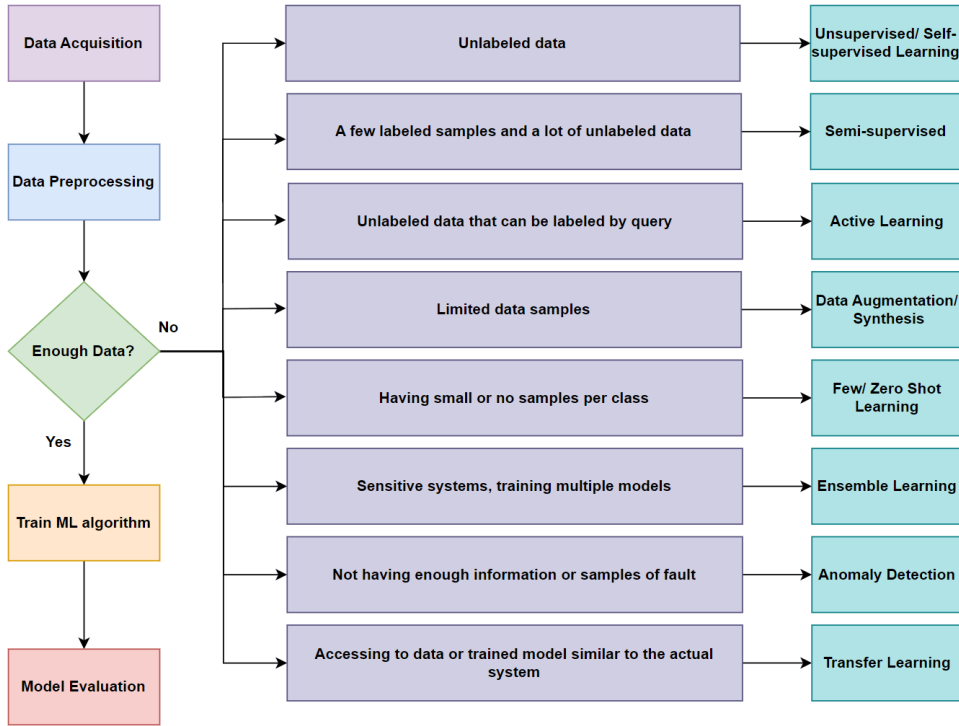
Data Acquisition

Data Preprocessing

Enough Data?

No

Yes

Train ML algorithm

Model Evaluation

Unlabeled data

Unsupervised/ Self-supervised Learning

A few labeled samples and a lot of unlabeled data

Semi-supervised

Unlabeled data that can be labeled by query

Active Learning

Limited data samples

Data Augmentation/ Synthesis

Having small or no samples per class

Few/ Zero Shot Learning

Sensitive systems, training multiple models

Ensemble Learning

Not having enough information or samples of fault

Anomaly Detection

Accessing to data or trained model similar to the actual system

Transfer Learning